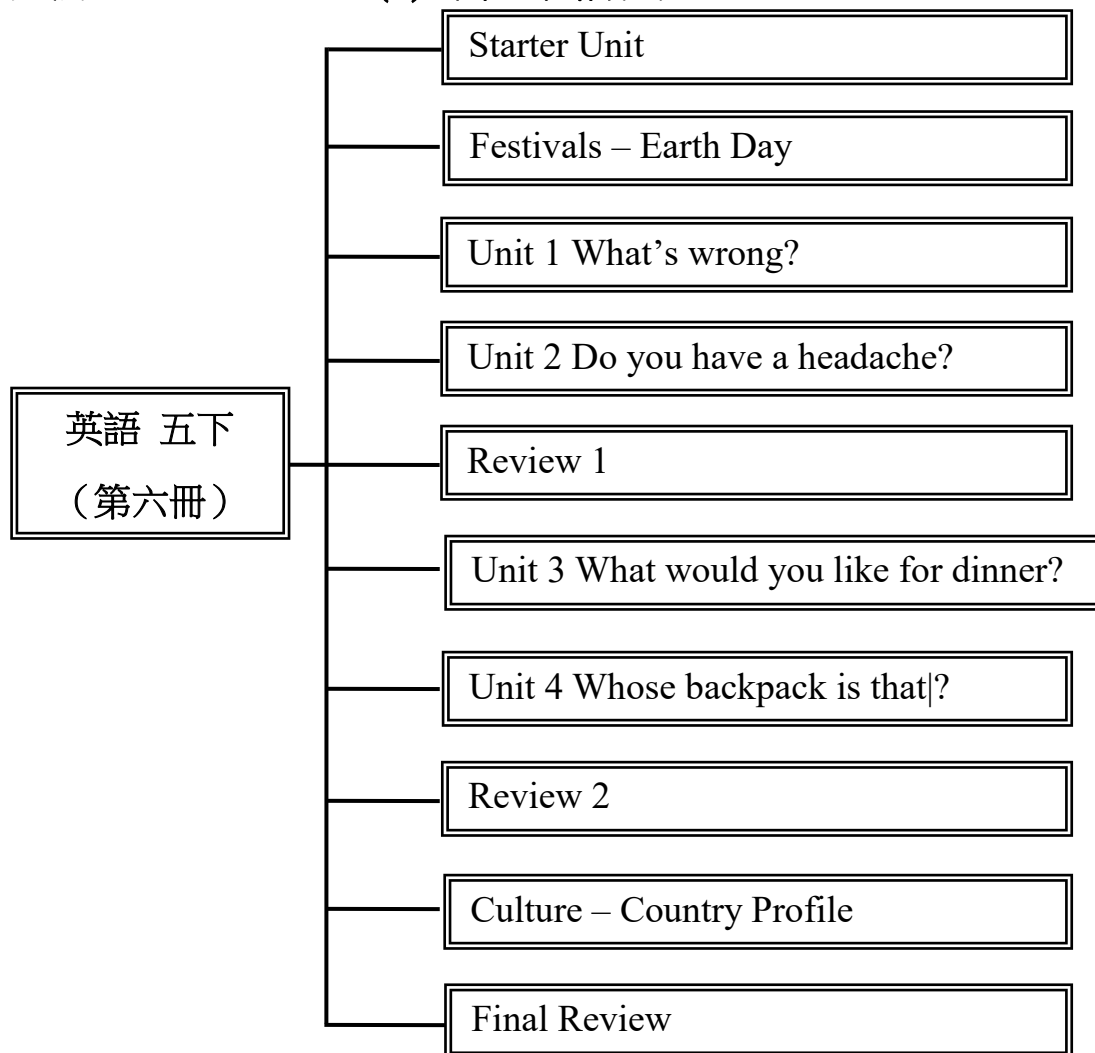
英語 五下
（第六冊）

Starter Unit

Festivals – Earth Day

Unit 1 What’s wrong?

Unit 2 Do you have a headache?

Review 1

Unit 3 What would you like for dinner?

Unit 4 Whose backpack is that|?

Review 2

Culture – Country Profile

Final Review